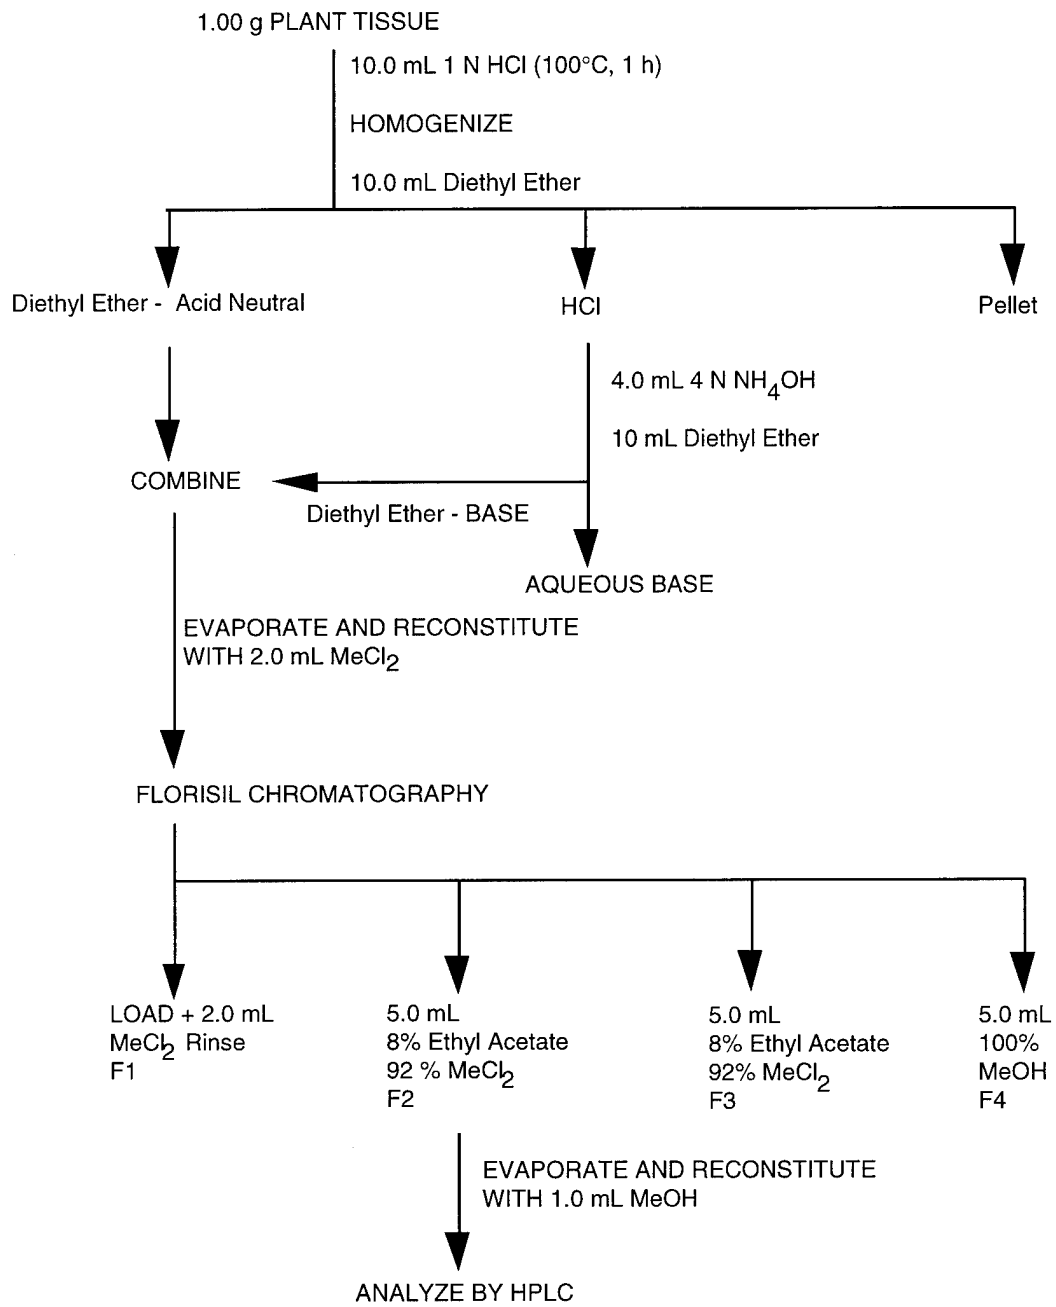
1.00 g PLANT TISSUE

10.0 mL 1 N HCl (100°C, 1 h)

HOMOGENIZE

10.0 mL Diethyl Ether

Diethyl Ether - Acid Neutral

HCl

Pellet

4.0 mL 4 N $NH_4OH$

10 mL Diethyl Ether

COMBINE

Diethyl Ether - BASE

AQUEOUS BASE

EVAPORATE AND RECONSTITUTE WITH 2.0 mL $MeCl_2$

FLORISIL CHROMATOGRAPHY

LOAD + 2.0 mL $MeCl_2$ Rinse F1

5.0 mL 8% Ethyl Acetate 92 % $MeCl_2$ F2

5.0 mL 8% Ethyl Acetate 92% $MeCl_2$ F3

5.0 mL 100% MeOH F4

EVAPORATE AND RECONSTITUTE WITH 1.0 mL MeOH

ANALYZE BY HPLC